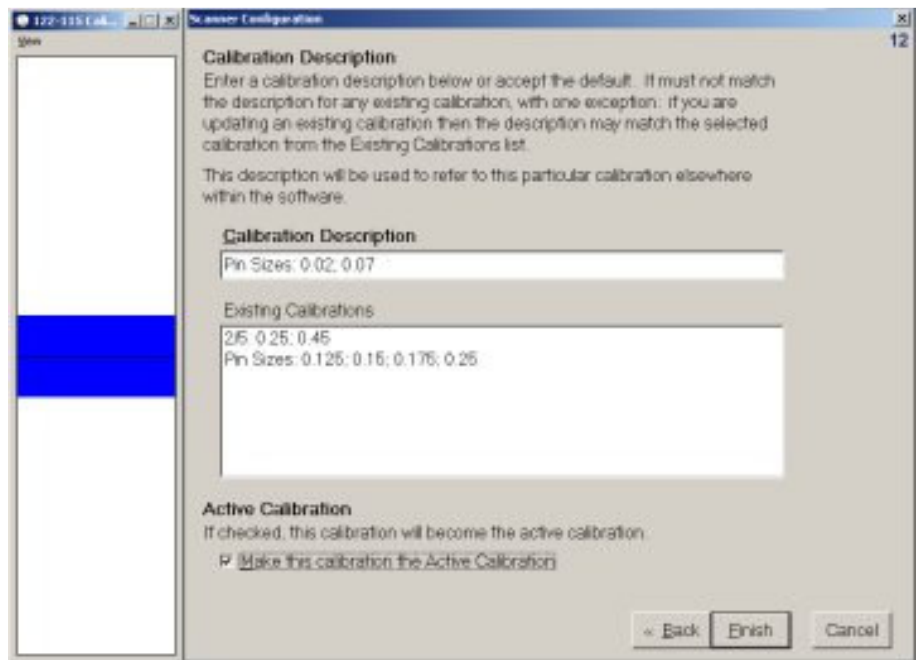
122-115 Cali...

View

Scanner Configuration

12

Calibration Description

Enter a calibration description below or accept the default. It must not match the description for any existing calibration, with one exception: if you are updating an existing calibration then the description may match the selected calibration from the Existing Calibrations list.

This description will be used to refer to this particular calibration elsewhere within the software.

Calibration Description

Pin Sizes: 0.02; 0.07

Existing Calibrations

2/5: 0.25; 0.45
Pin Sizes: 0.125; 0.15; 0.175; 0.25

Active Calibration

If checked, this calibration will become the active calibration.

Make this calibration the Active Calibration

« Back

Finish

Cancel